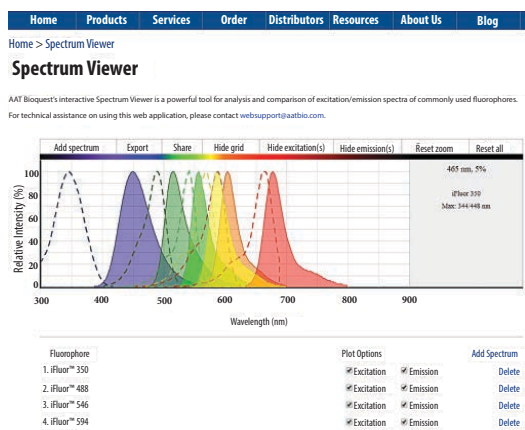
Home Products Services Order Distributors Resources About Us Blog

Home > Spectrum Viewer

Spectrum Viewer

AAT Bioquest's interactive Spectrum Viewer is a powerful tool for analysis and comparison of excitation/emission spectra of commonly used fluorophores.

For technical assistance on using this web application, please contact websupport@aatbio.com.

Add spectrum | Export | Share | Hide grid | Hide excitation(s) | Hide emission(s) | Reset zoom | Reset all

465 nm, 5%

iFluor 350
Max: 344/448 nm

Relative Intensity (%)

100
80
60
40
20
0

300 400 500 600 700 800 900

Wavelength (nm)

| Fluorophore | Plot Options | | Add Spectrum |
|---|---|---|---|
| 1. iFluor™ 350 | Excitation | Emission | Delete |
| 2. iFluor™ 488 | Excitation | Emission | Delete |
| 3. iFluor™ 546 | Excitation | Emission | Delete |
| 4. iFluor™ 594 | Excitation | Emission | Delete |